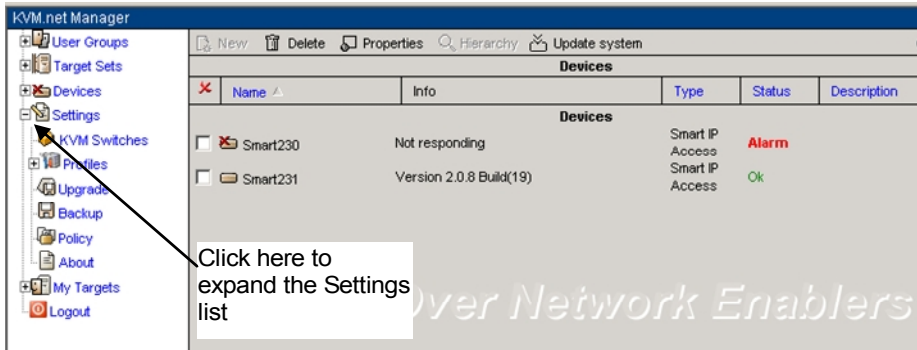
KVM.net Manager

User Groups
Target Sets
Devices
Settings
KVM Switches
Profiles
Upgrade
Backup
Policy
About
My Targets
Logout

New Delete Properties Hierarchy Update system

Devices

| ✕ | Name | Info | Type | Status | Description |
|---|---|---|---|---|---|
| | **Devices** | | | | |
| | Smart230 | Not responding | Smart IP Access | Alarm | |
| | Smart231 | Version 2.0.8 Build(19) | Smart IP Access | Ok | |

Click here to expand the Settings list

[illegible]ver Network Enablers